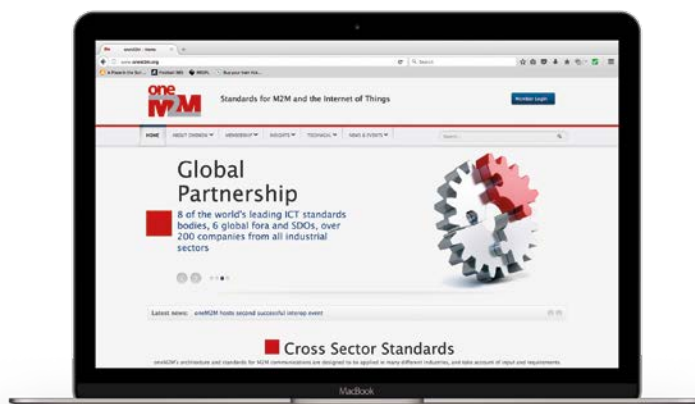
oneM2M - Home

www.onem2m.org

Search

oneM2M

Standards for M2M and the Internet of Things

Member Login

HOME ABOUT ONEM2M MEMBERSHIP INSIGHTS TECHNICAL NEWS & EVENTS

Search...

Global Partnership

8 of the world's leading ICT standards bodies, 6 global fora and SDOs, over 200 companies from all industrial sectors

Latest news: oneM2M hosts second successful interop event

Cross Sector Standards

oneM2M's architecture and standards for M2M communications are designed to be applied in many different industries, and take account of input and requirements.

MacBook